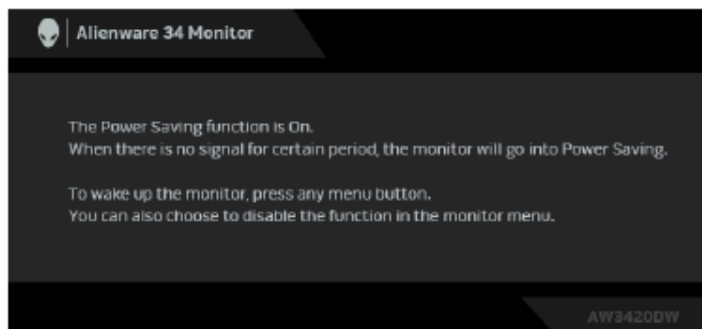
Alienware 34 Monitor

The Power Saving function is On.
When there is no signal for certain period, the monitor will go into Power Saving.

To wake up the monitor, press any menu button.
You can also choose to disable the function in the monitor menu.

AW3420DW